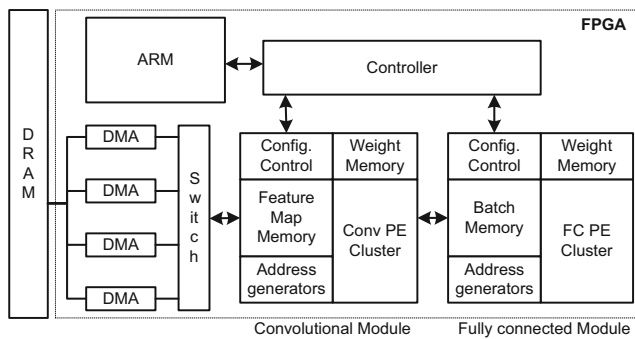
FPGA

D
R
A
M

ARM

Controller

DMA

DMA

DMA

DMA

S
w
i
t
c
h

Config. Control

Weight Memory

Feature Map Memory

Conv PE Cluster

Address generators

Config. Control

Weight Memory

Batch Memory

FC PE Cluster

Address generators

Convolutional Module

Fully connected Module